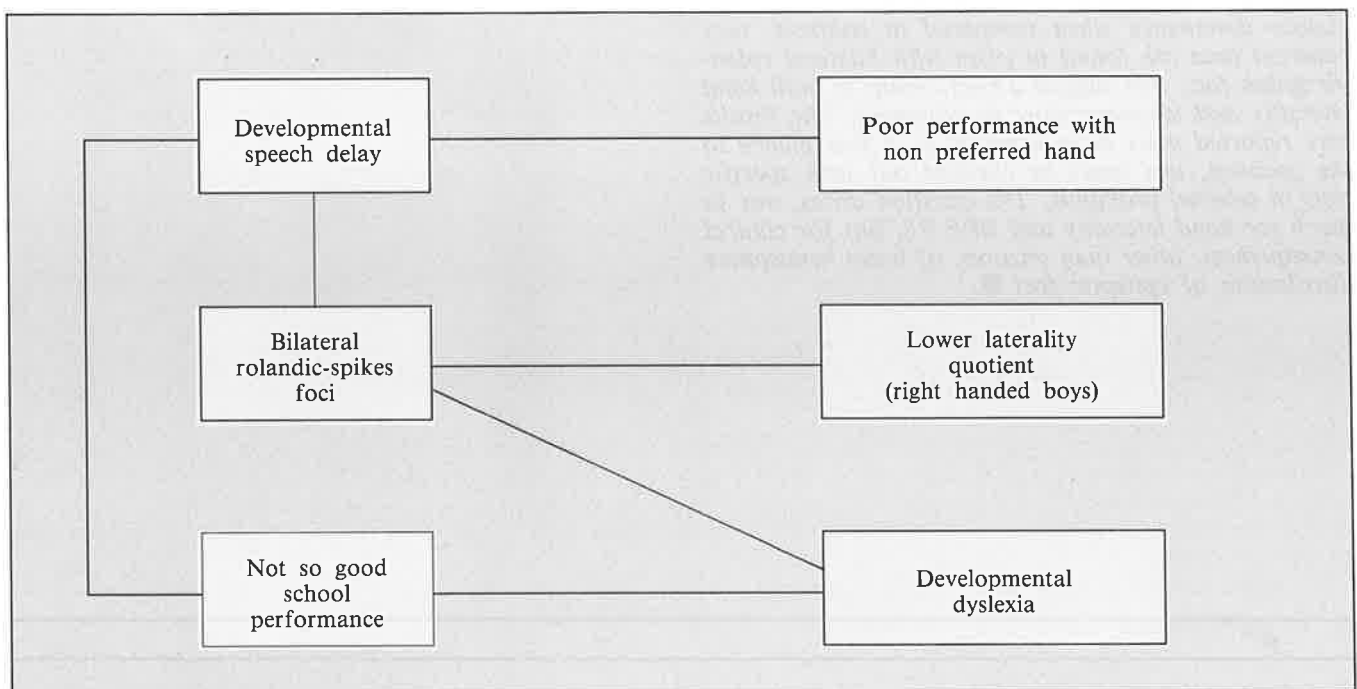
Developmental speech delay

Poor performance with non preferred hand

Bilateral rolandic-spikes foci

Lower laterality quotient (right handed boys)

Not so good school performance

Developmental dyslexia